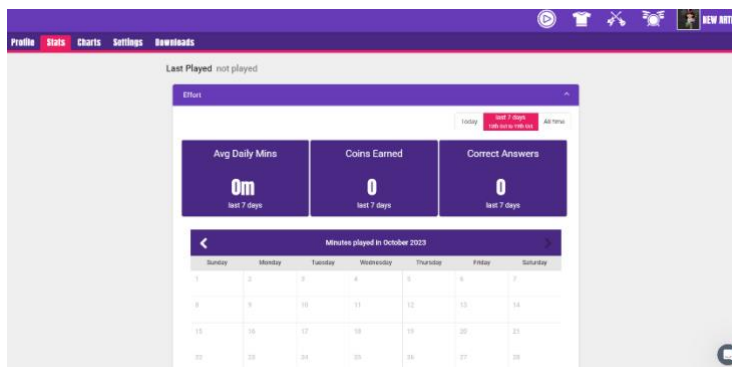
NEW ART

Profile Stats Charts Settings Downloads

Last Played not played

Effort

today | last 7 days 10th Oct to 16th Oct | All time

Avg Daily Mins
0m
last 7 days

Coins Earned
0
last 7 days

Correct Answers
0
last 7 days

Minutes played in October 2023

| Sunday | Monday | Tuesday | Wednesday | Thursday | Friday | Saturday |
|---|---|---|---|---|---|---|
| 1 | 2 | 3 | 4 | 5 | 6 | 7 |
| 8 | 9 | 10 | 11 | 12 | 13 | 14 |
| 15 | 16 | 17 | 18 | 19 | 20 | 21 |
| 22 | 23 | 24 | 25 | 26 | 27 | 28 |